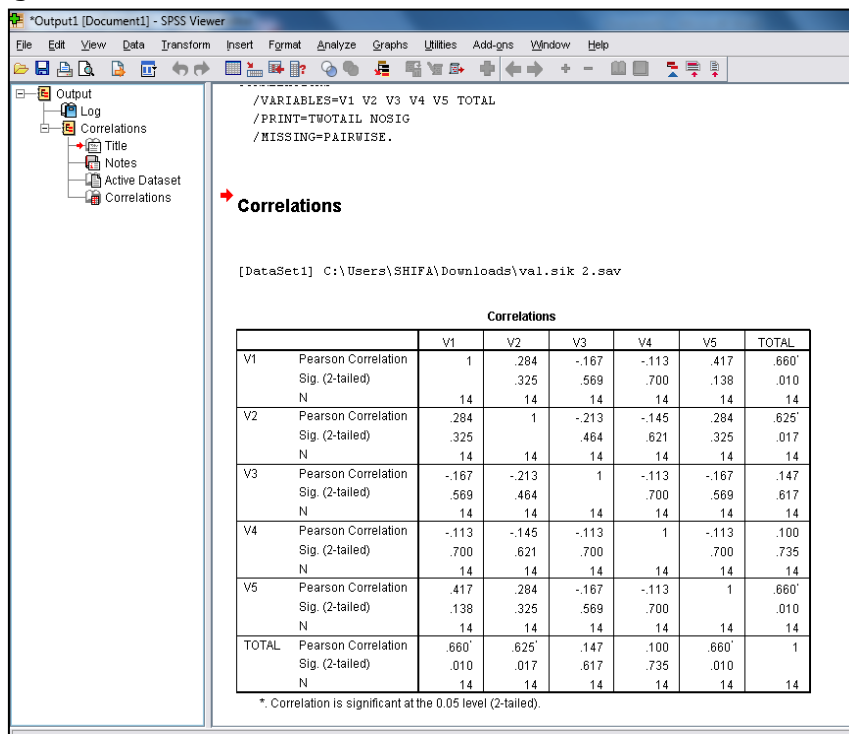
*Output1 [Document1] - SPSS Viewer

File Edit View Data Transform Insert Format Analyze Graphs Utilities Add-ons Window Help

Output
Log
Correlations
Title
Notes
Active Dataset
Correlations

/VARIABLES=V1 V2 V3 V4 V5 TOTAL
/PRINT=TWOTAIL NOSIG
/MISSING=PAIRWISE.

Correlations

[DataSet1] C:\Users\SHIFA\Downloads\val.sik 2.sav

Correlations

| | | V1 | V2 | V3 | V4 | V5 | TOTAL |
|---|---|---|---|---|---|---|---|
| V1 | Pearson Correlation | 1 | .284 | -.167 | -.113 | .417 | .660* |
| | Sig. (2-tailed) | | .325 | .569 | .700 | .138 | .010 |
| | N | 14 | 14 | 14 | 14 | 14 | 14 |
| V2 | Pearson Correlation | .284 | 1 | -.213 | -.145 | .284 | .625* |
| | Sig. (2-tailed) | .325 | | .464 | .621 | .325 | .017 |
| | N | 14 | 14 | 14 | 14 | 14 | 14 |
| V3 | Pearson Correlation | -.167 | -.213 | 1 | -.113 | -.167 | .147 |
| | Sig. (2-tailed) | .569 | .464 | | .700 | .569 | .617 |
| | N | 14 | 14 | 14 | 14 | 14 | 14 |
| V4 | Pearson Correlation | -.113 | -.145 | -.113 | 1 | -.113 | .100 |
| | Sig. (2-tailed) | .700 | .621 | .700 | | .700 | .735 |
| | N | 14 | 14 | 14 | 14 | 14 | 14 |
| V5 | Pearson Correlation | .417 | .284 | -.167 | -.113 | 1 | .660* |
| | Sig. (2-tailed) | .138 | .325 | .569 | .700 | | .010 |
| | N | 14 | 14 | 14 | 14 | 14 | 14 |
| TOTAL | Pearson Correlation | .660* | .625* | .147 | .100 | .660* | 1 |
| | Sig. (2-tailed) | .010 | .017 | .617 | .735 | .010 | |
| | N | 14 | 14 | 14 | 14 | 14 | 14 |

*. Correlation is significant at the 0.05 level (2-tailed).